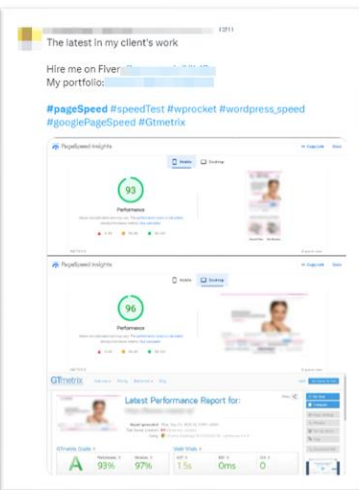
The latest in my client's work

Hire me on Fiverr: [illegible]
My portfolio: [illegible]

#pageSpeed #speedTest #wprocket #wordpress_speed #googlePageSpeed #Gtmetrix

PageSpeed Insights

Mobile Desktop

93

Performance

PageSpeed Insights

Mobile Desktop

96

Performance

GTmetrix

Latest Performance Report for:

GTmetrix Grade

A

93%

97%

1.5s

0ms

0